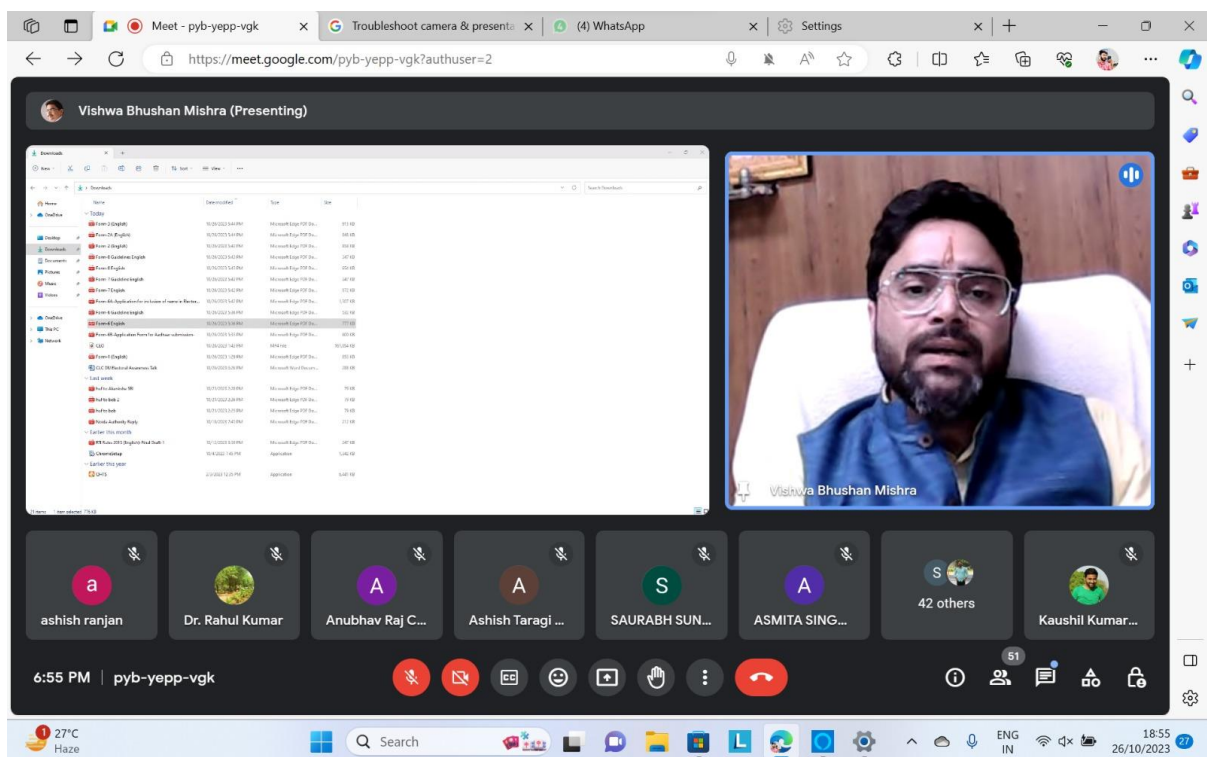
Meet - pyb-yepp-vgk
Troubleshoot camera & presenta
(4) WhatsApp
Settings

https://meet.google.com/pyb-yepp-vgk?authuser=2

Vishwa Bhushan Mishra (Presenting)

Downloads

Name | Date modified | Type | Size

Today
Form-2 (English)
Form-2A (English)
Form-3 (English)
Form-6 Guidelines English
Form-6 English
Form-7 Guidelines English
Form-7 English
Form-6A Application for inclusion of name in Electoral Roll
Form-6 Guidelines English
Form-8 English
Form-6B Application Form for Aadhaar submission
CJO
Form-4 (English)
CLC IN Electoral Awareness Talk
Last week
Earlier this month
Earlier this year

Vishwa Bhushan Mishra

ashish ranjan
Dr. Rahul Kumar
Anubhav Raj C...
Ashish Taragi ...
SAURABH SUN...
ASMITA SING...
42 others
Kaushil Kumar...

6:55 PM | pyb-yepp-vgk

51

27°C
Haze
Search
ENG
IN
18:55
26/10/2023
27